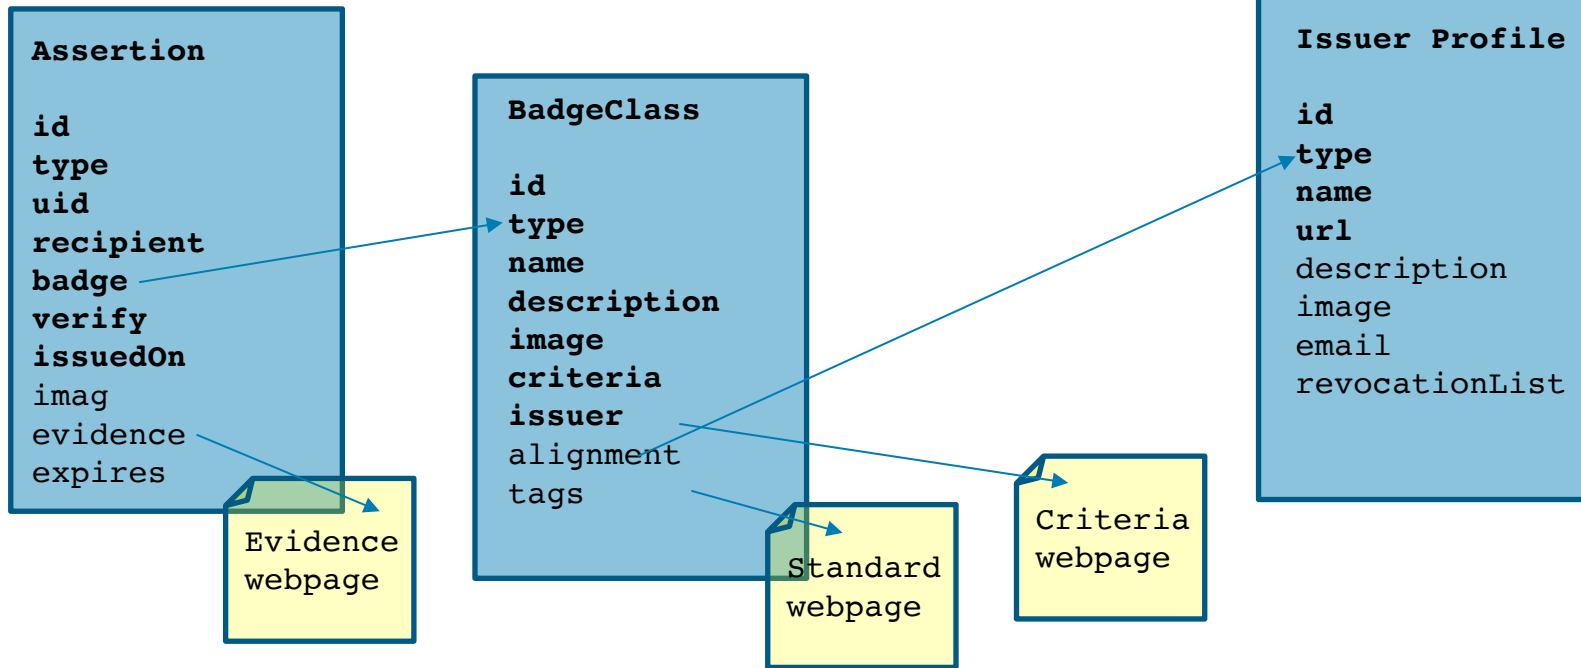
Assertion

id
type
uid
recipient
badge
verify
issuedOn
imag
evidence
expires

BadgeClass

id
type
name
description
image
criteria
issuer
alignment
tags

Issuer Profile

id
type
name
url
description
image
email
revocationList

Evidence webpage

Standard webpage

Criteria webpage